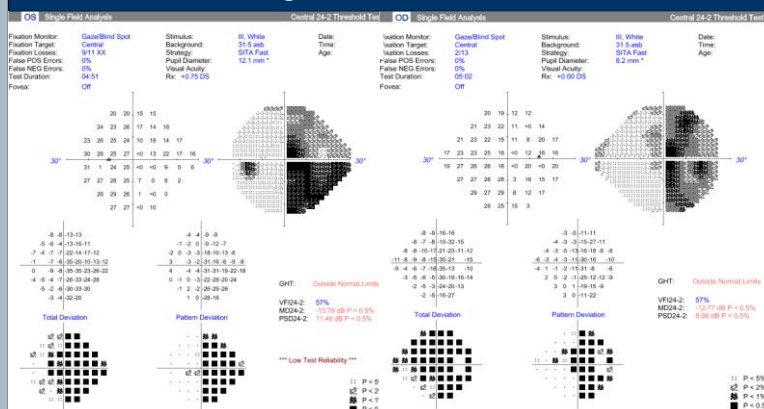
OS Single Field Analysis

Central 24-2 Threshold Test

Fixation Monitor: Gaze/Blind Spot
Fixation Target: Central
Fixation Losses: 9/11 XX
False POS Errors: 0%
False NEG Errors: 0%
Test Duration: 04:51
Fovea: Off

Stimulus: III, White
Background: 31.5 asb
Strategy: SITA Fast
Pupil Diameter: 12.1 mm *
Visual Acuity:
Rx: +0.75 DS

Date:
Time:
Age:

30°

30°

30°

GHT: Outside Normal Limits

VFI24-2: 57%
MD24-2: -15.79 dB P < 0.5%
PSD24-2: 11.46 dB P < 0.5%

Total Deviation

Pattern Deviation

*** Low Test Reliability ***

P < 5
P < 2
P < 1
P < 0

OD Single Field Analysis

Central 24-2 Threshold Test

Fixation Monitor: Gaze/Blind Spot
Fixation Target: Central
Fixation Losses: 2/13
False POS Errors: 0%
False NEG Errors: 0%
Test Duration: 05:02
Fovea: Off

Stimulus: III, White
Background: 31.5 asb
Strategy: SITA Fast
Pupil Diameter: 8.2 mm *
Visual Acuity:
Rx: +0.00 DS

Date:
Time:
Age:

30°

30°

GHT: Outside Normal Limits

VFI24-2: 57%
MD24-2: -12.77 dB P < 0.5%
PSD24-2: 8.66 dB P < 0.5%

Total Deviation

Pattern Deviation

P < 5%
P < 2%
P < 1%
P < 0.5